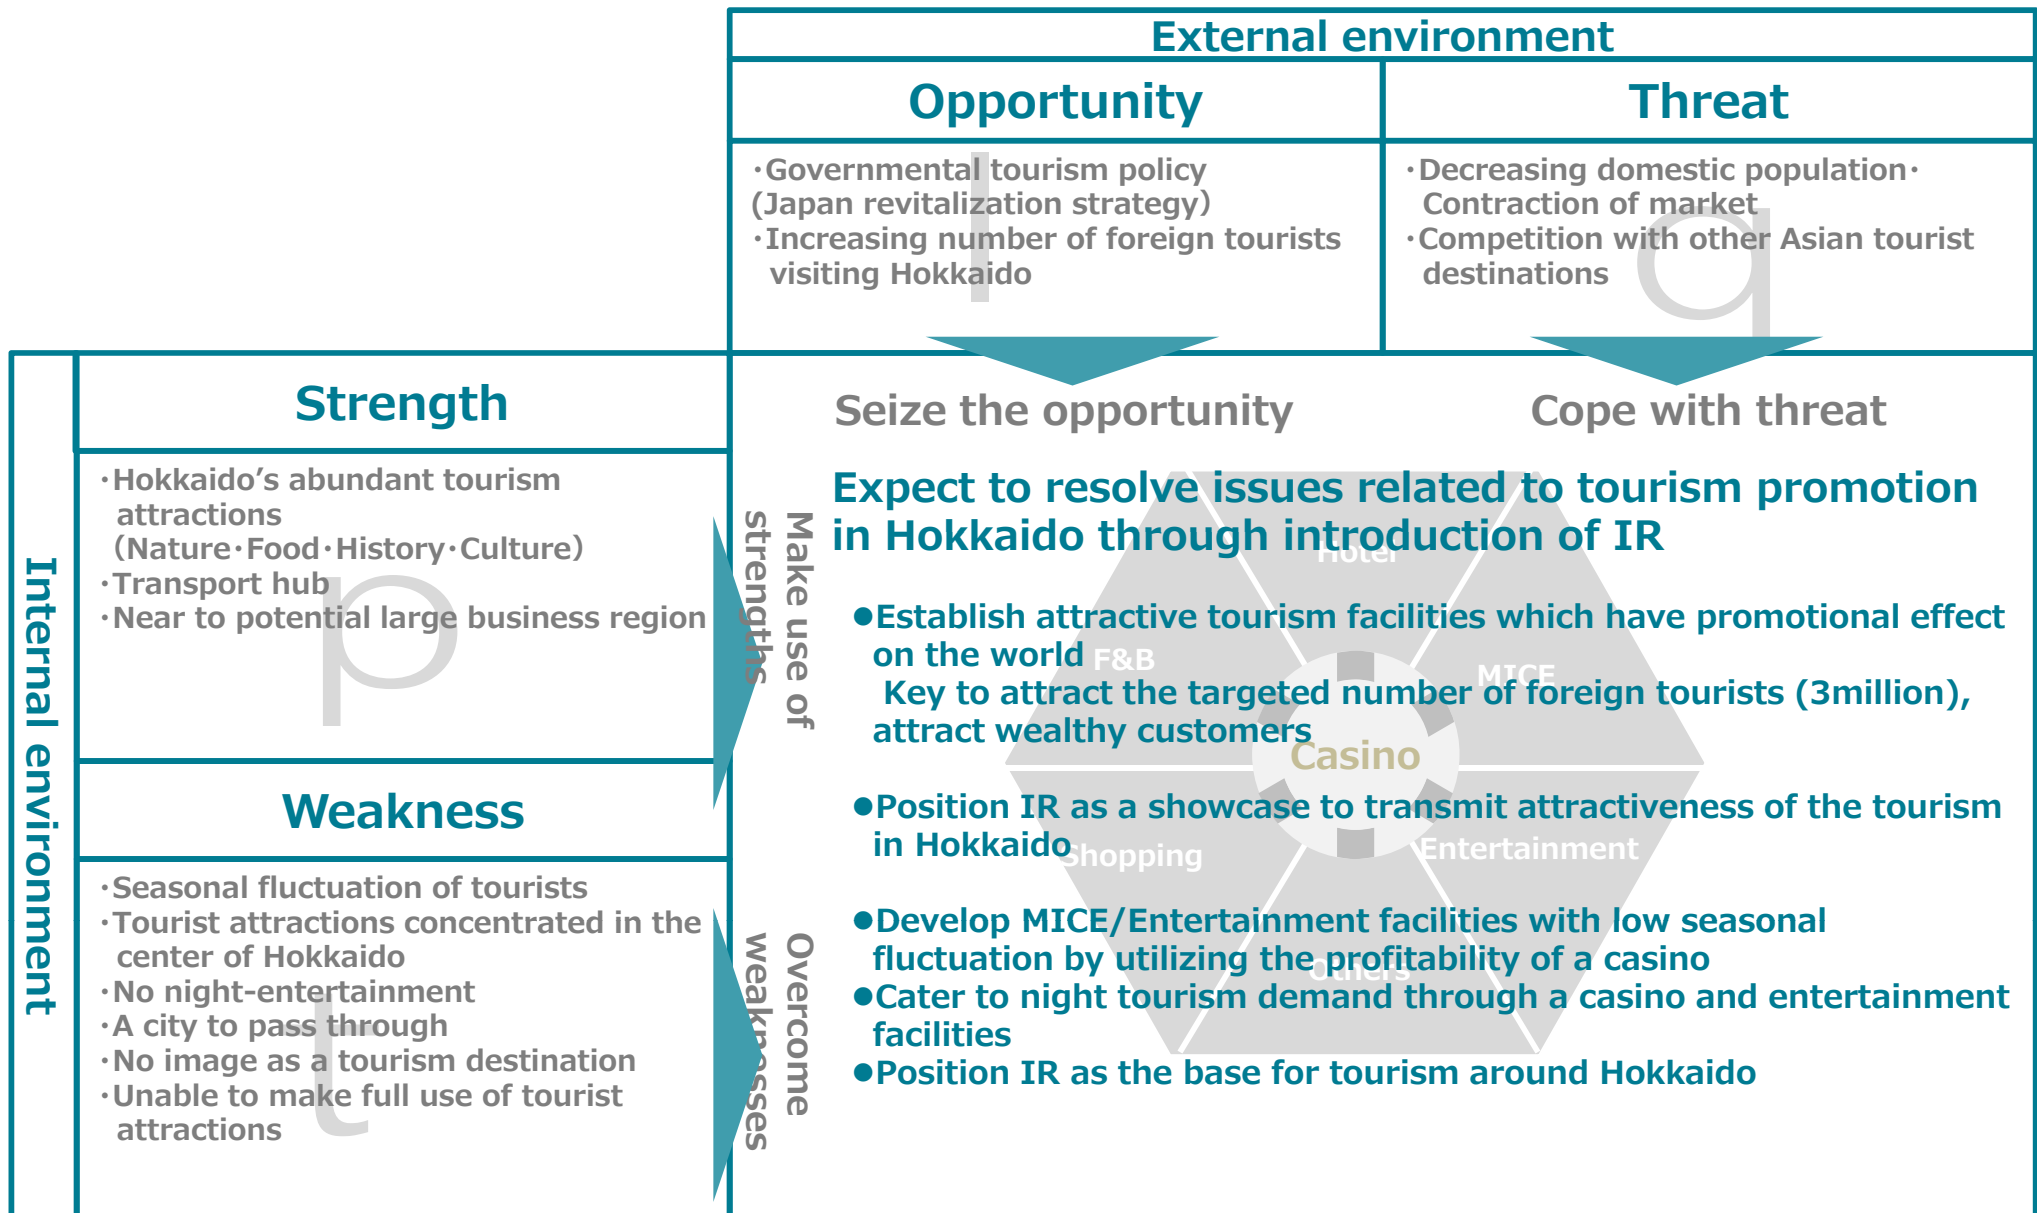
External environment

Opportunity

Threat

・Governmental tourism policy (Japan revitalization strategy)
・Increasing number of foreign tourists visiting Hokkaido

・Decreasing domestic population・Contraction of market
・Competition with other Asian tourist destinations

Internal environment

Strength

・Hokkaido's abundant tourism attractions (Nature・Food・History・Culture)
・Transport hub
・Near to potential large business region

Weakness

・Seasonal fluctuation of tourists
・Tourist attractions concentrated in the center of Hokkaido
・No night-entertainment
・A city to pass through
・No image as a tourism destination
・Unable to make full use of tourist attractions

Make use of strengths

Overcome weaknesses

Seize the opportunity

Cope with threat

Expect to resolve issues related to tourism promotion in Hokkaido through introduction of IR

●Establish attractive tourism facilities which have promotional effect on the world
Key to attract the targeted number of foreign tourists (3million), attract wealthy customers

●Position IR as a showcase to transmit attractiveness of the tourism in Hokkaido

●Develop MICE/Entertainment facilities with low seasonal fluctuation by utilizing the profitability of a casino
●Cater to night tourism demand through a casino and entertainment facilities
●Position IR as the base for tourism around Hokkaido

Hotel
F&B
MICE
Casino
Shopping
Entertainment
Others